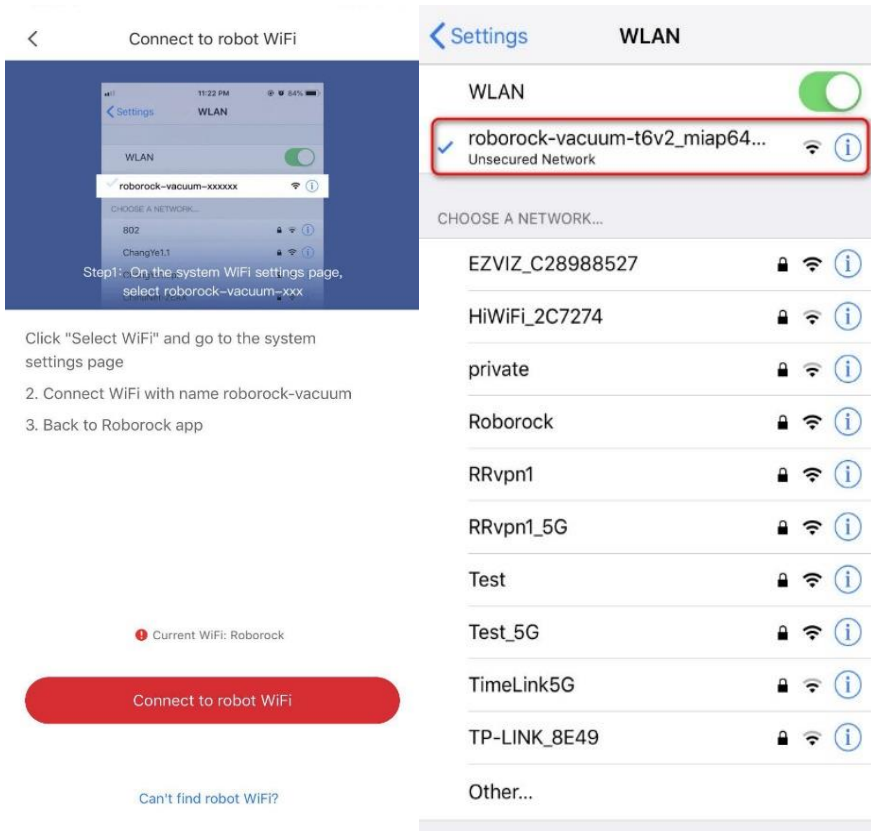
<

Connect to robot WiFi

11:22 PM

84%

Settings

WLAN

WLAN

roborock-vacuum-xxxxxx

CHOOSE A NETWORK...

802

ChangYe1.1

Step1: On the system WiFi settings page, select roborock-vacuum-xxx

Click "Select WiFi" and go to the system settings page

2. Connect WiFi with name roborock-vacuum

3. Back to Roborock app

Current WiFi: Roborock

Connect to robot WiFi

Can't find robot WiFi?

Settings

WLAN

WLAN

roborock-vacuum-t6v2_miap64...
Unsecured Network

CHOOSE A NETWORK...

EZVIZ_C28988527

HiWiFi_2C7274

private

Roborock

RRvpn1

RRvpn1_5G

Test

Test_5G

TimeLink5G

TP-LINK_8E49

Other...